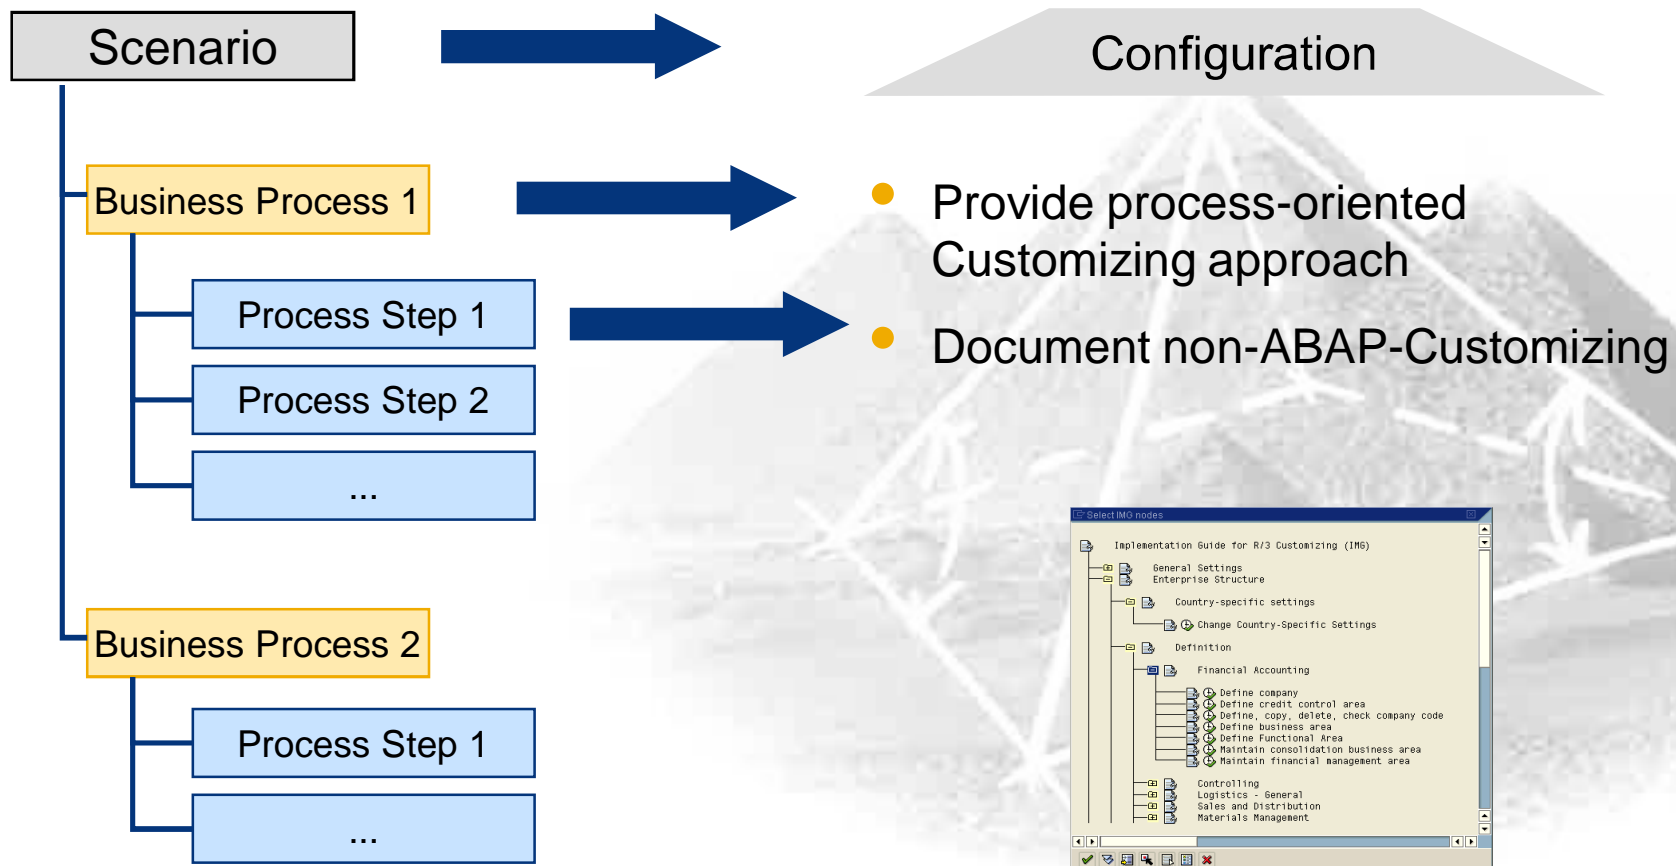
Scenario

Configuration

Business Process 1

Process Step 1

Process Step 2

...

Business Process 2

Process Step 1

...

Provide process-oriented Customizing approach

Document non-ABAP-Customizing

Select IMG nodes

Implementation Guide for R/3 Customizing (IMG)

General Settings

Enterprise Structure

Country-specific settings

Change Country-Specific Settings

Definition

Financial Accounting

Define company

Define credit control area

Define, copy, delete, check company code

Define business area

Define Functional Area

Maintain consolidation business area

Maintain financial management area

Controlling

Logistics - General

Sales and Distribution

Materials Management